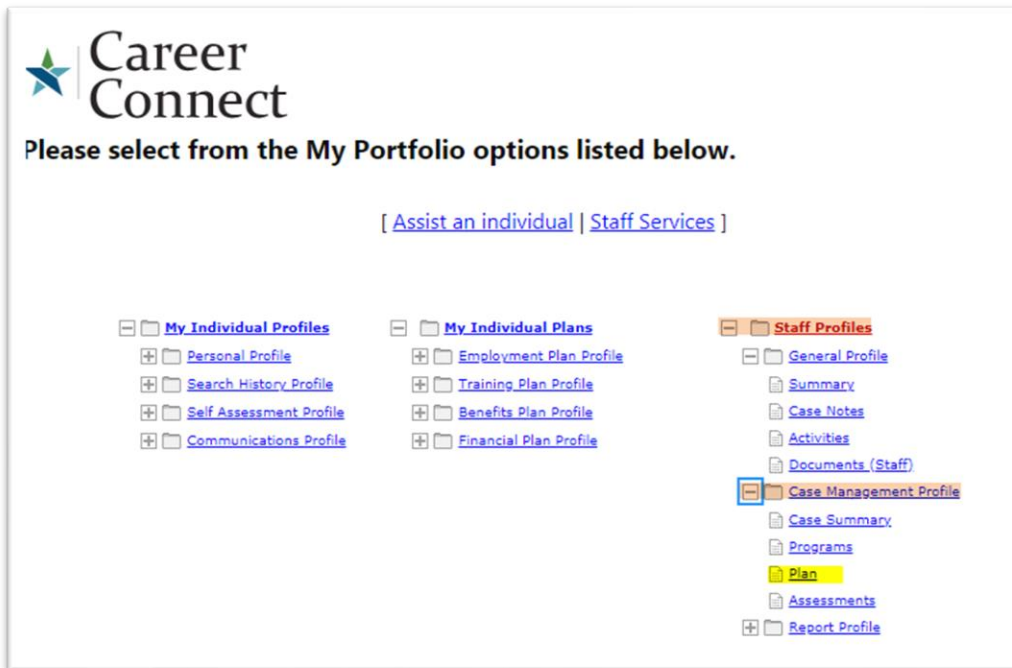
Career Connect

Please select from the My Portfolio options listed below.

[ Assist an individual | Staff Services ]

My Individual Profiles
Personal Profile
Search History Profile
Self Assessment Profile
Communications Profile

My Individual Plans
Employment Plan Profile
Training Plan Profile
Benefits Plan Profile
Financial Plan Profile

Staff Profiles
General Profile
Summary
Case Notes
Activities
Documents (Staff)
Case Management Profile
Case Summary
Programs
Plan
Assessments
Report Profile